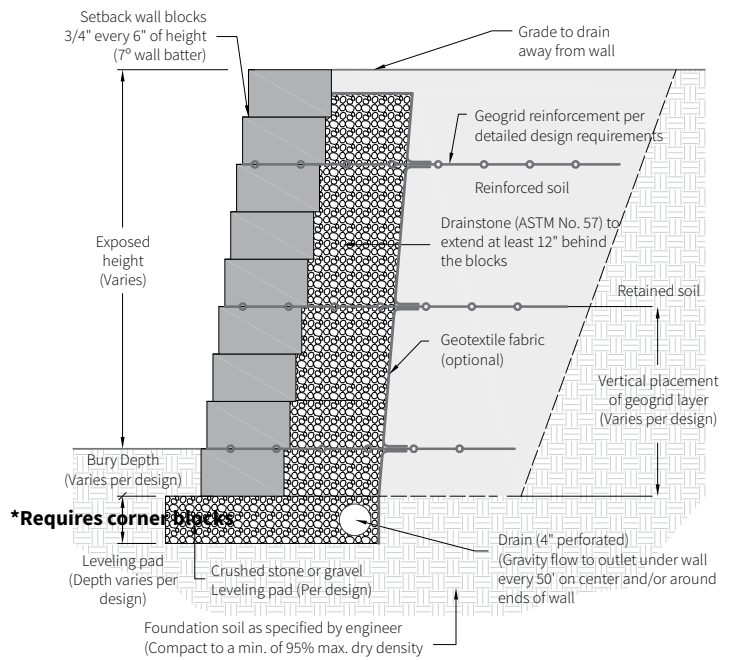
Setback wall blocks 3/4" every 6" of height (7º wall batter)

Grade to drain away from wall

Geogrid reinforcement per detailed design requirements

Reinforced soil

Exposed height (Varies)

Drainstone (ASTM No. 57) to extend at least 12" behind the blocks

Retained soil

Geotextile fabric (optional)

Vertical placement of geogrid layer (Varies per design)

Bury Depth (Varies per design)

*Requires corner blocks

Leveling pad (Depth varies per design)

Crushed stone or gravel Leveling pad (Per design)

Drain (4" perforated) (Gravity flow to outlet under wall every 50' on center and/or around ends of wall

Foundation soil as specified by engineer (Compact to a min. of 95% max. dry density